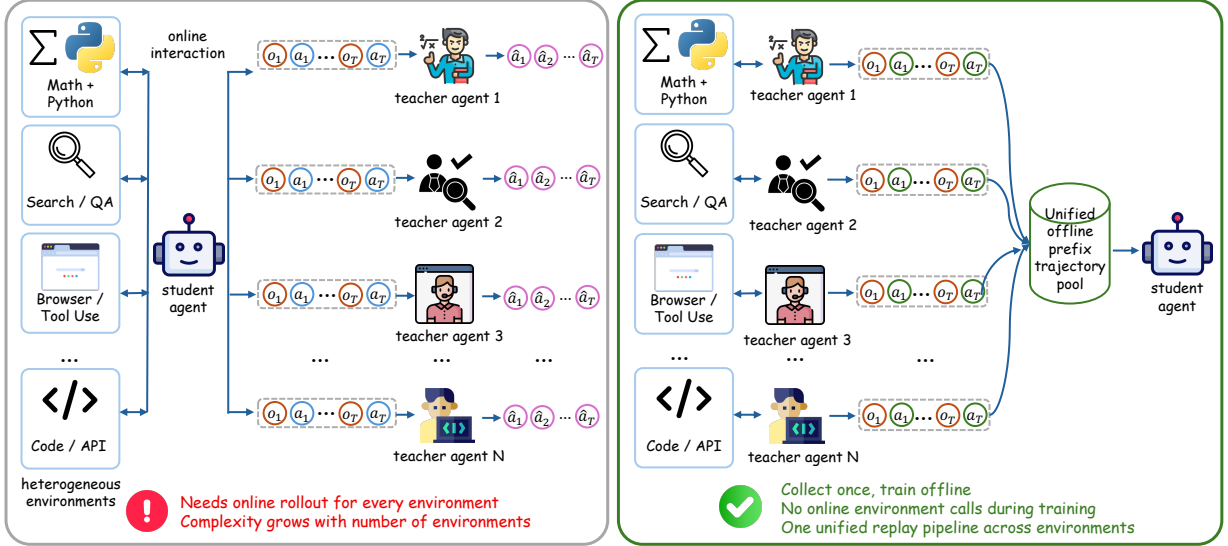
$\sum$ Math + Python

Search / QA

Browser / Tool Use

...

</> Code / API

heterogeneous environments

online interaction

student agent

$o_1$ $a_1$ ... $o_T$ $a_T$ → teacher agent 1 → $\hat{a}_1$ $\hat{a}_2$ ... $\hat{a}_T$

$o_1$ $a_1$ ... $o_T$ $a_T$ → teacher agent 2 → $\hat{a}_1$ $\hat{a}_2$ ... $\hat{a}_T$

$o_1$ $a_1$ ... $o_T$ $a_T$ → teacher agent 3 → $\hat{a}_1$ $\hat{a}_2$ ... $\hat{a}_T$

... ... ...

$o_1$ $a_1$ ... $o_T$ $a_T$ → teacher agent N → $\hat{a}_1$ $\hat{a}_2$ ... $\hat{a}_T$

Needs online rollout for every environment
Complexity grows with number of environments

$\sum$ Math + Python

Search / QA

Browser / Tool Use

...

</> Code / API

teacher agent 1 $o_1$ $a_1$ ... $o_T$ $a_T$

teacher agent 2 $o_1$ $a_1$ ... $o_T$ $a_T$

teacher agent 3 $o_1$ $a_1$ ... $o_T$ $a_T$

... ...

teacher agent N $o_1$ $a_1$ ... $o_T$ $a_T$

Unified offline prefix trajectory pool

student agent

Collect once, train offline
No online environment calls during training
One unified replay pipeline across environments